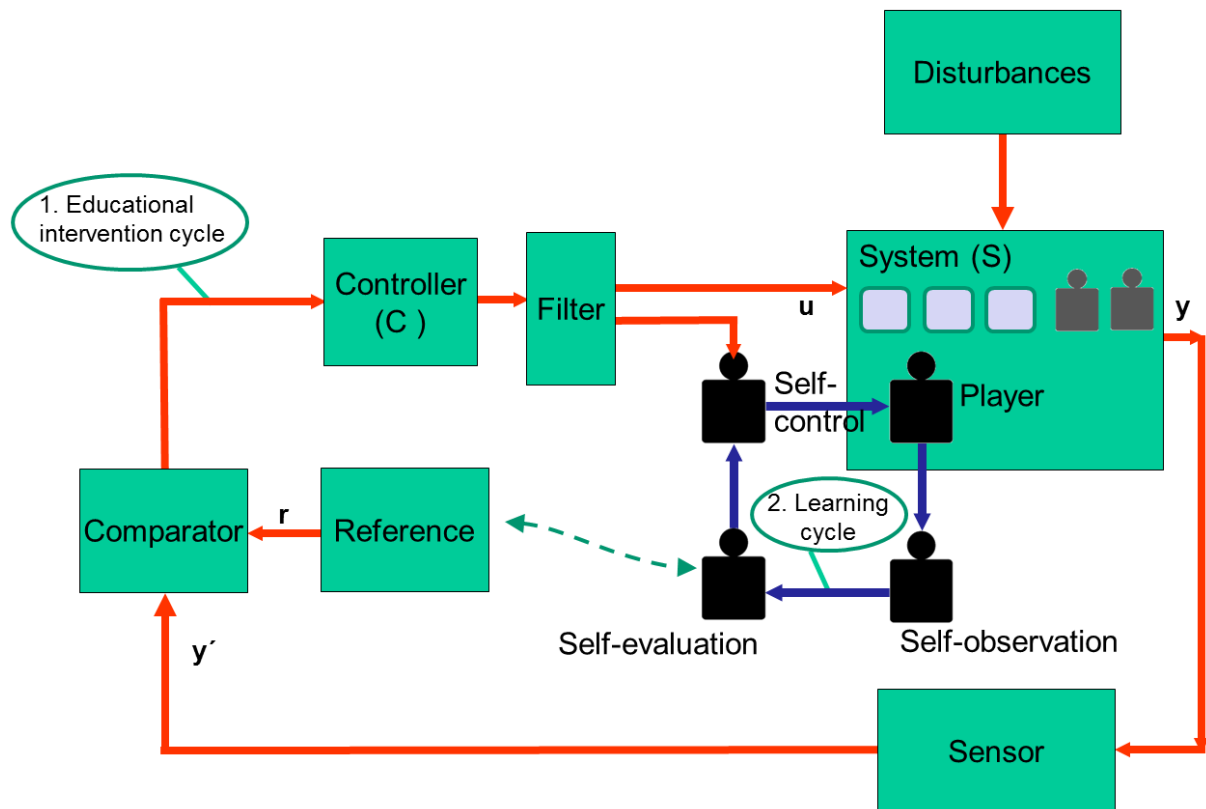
Disturbances

1. Educational intervention cycle

Controller (C )

Filter

System (S)

u

y

Self-control

Player

Comparator

r

Reference

2. Learning cycle

Self-evaluation

Self-observation

y´

Sensor